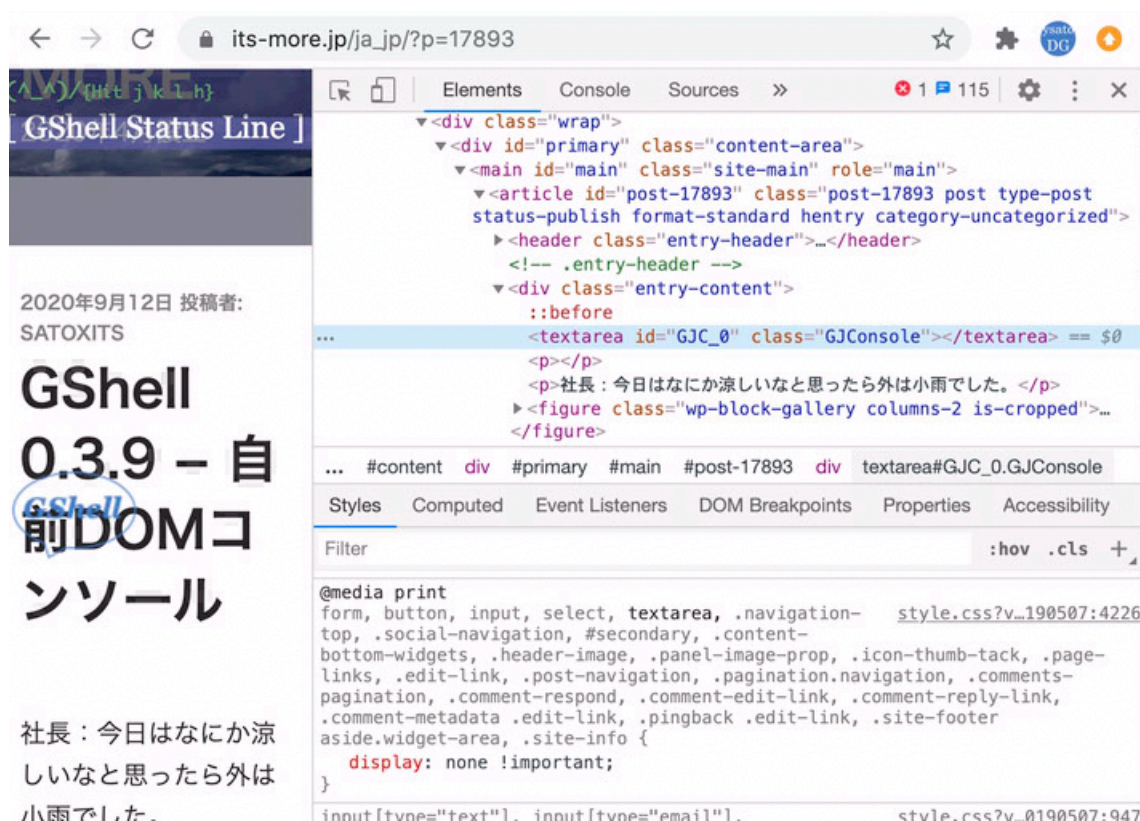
its-more.jp/ja_jp/?p=17893

(^_^)/{Hit j k l h}
[ GShell Status Line ]

2020年9月12日 投稿者: SATOXITS

GShell 0.3.9 – 自前DOMコンソール

社長：今日はなにか涼しいなと思ったら外は小雨でした。

Elements Console Sources » 1 115

<div class="wrap">
<div id="primary" class="content-area">
<main id="main" class="site-main" role="main">
<article id="post-17893" class="post-17893 post type-post status-publish format-standard hentry category-uncategorized">
<header class="entry-header">…</header>
<!-- .entry-header -->
<div class="entry-content">
::before
<textarea id="GJC_0" class="GJConsole"></textarea> == $0
<p></p>
<p>社長：今日はなにか涼しいなと思ったら外は小雨でした。</p>
<figure class="wp-block-gallery columns-2 is-cropped">…
</figure>

... #content div #primary #main #post-17893 div textarea#GJC_0.GJConsole

Styles Computed Event Listeners DOM Breakpoints Properties Accessibility

Filter :hov .cls +

@media print
form, button, input, select, textarea, .navigation-top, .social-navigation, #secondary, .content-bottom-widgets, .header-image, .panel-image-prop, .icon-thumb-tack, .page-links, .edit-link, .post-navigation, .pagination.navigation, .comments-pagination, .comment-respond, .comment-edit-link, .comment-reply-link, .comment-metadata .edit-link, .pingback .edit-link, .site-footer aside.widget-area, .site-info {
display: none !important;
}
style.css?v…190507:4226

input[type="text"], input[type="email"], style.css?v…0190507:947